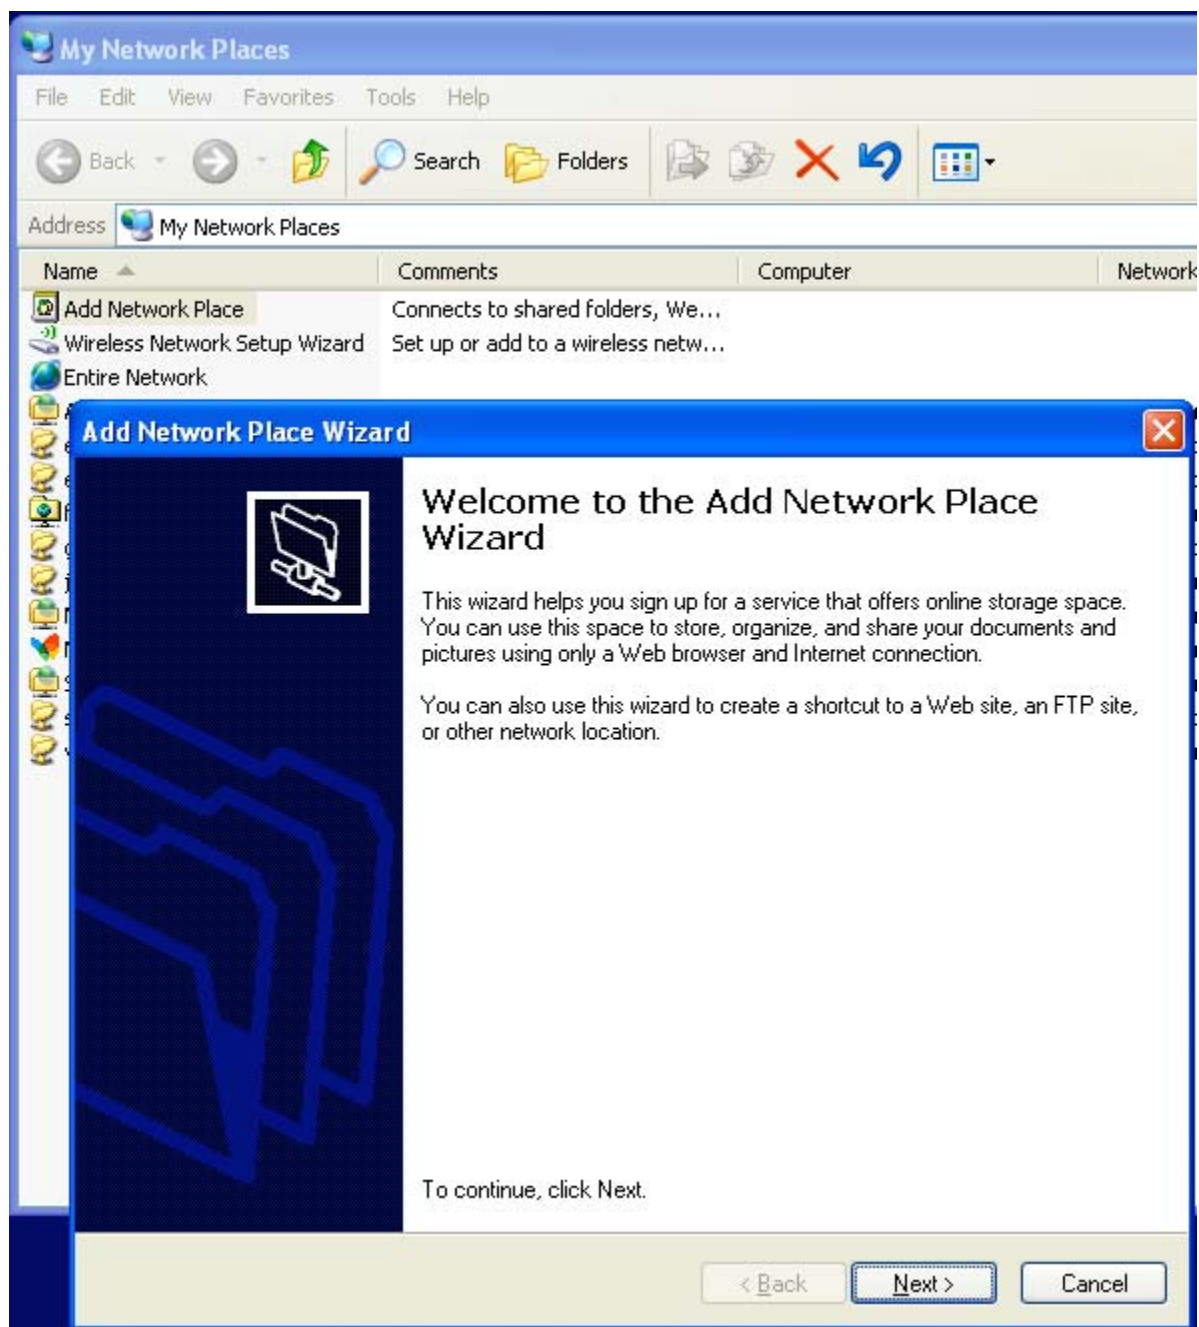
My Network Places

File Edit View Favorites Tools Help

Back Search Folders

Address My Network Places

| Name | Comments | Computer | Network |
|---|---|---|---|
| Add Network Place | Connects to shared folders, We... | | |
| Wireless Network Setup Wizard | Set up or add to a wireless netw... | | |
| Entire Network | | | |

Add Network Place Wizard

Welcome to the Add Network Place Wizard

This wizard helps you sign up for a service that offers online storage space. You can use this space to store, organize, and share your documents and pictures using only a Web browser and Internet connection.

You can also use this wizard to create a shortcut to a Web site, an FTP site, or other network location.

To continue, click Next.

< Back Next > Cancel